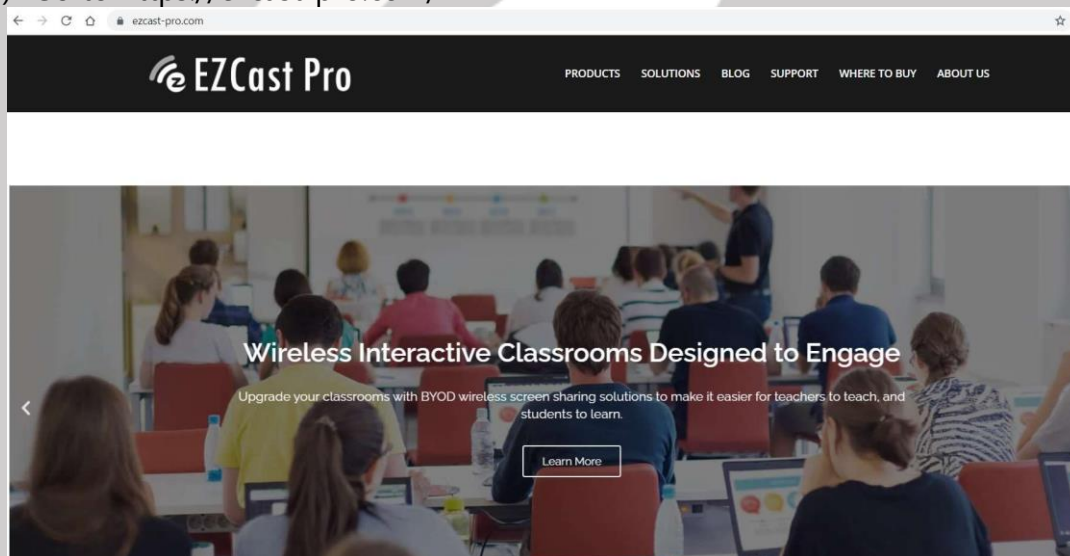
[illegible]

ezcast-pro.com

EZCast Pro

PRODUCTS SOLUTIONS BLOG SUPPORT WHERE TO BUY ABOUT US

Wireless Interactive Classrooms Designed to Engage

Upgrade your classrooms with BYOD wireless screen sharing solutions to make it easier for teachers to teach, and students to learn.

Learn More